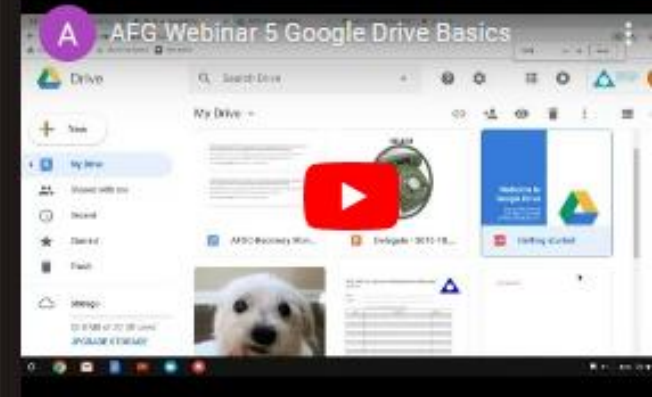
A
AFG Webinar 5 Google Drive Basics

Drive
Search Drive
My Drive
New
My Drive
Shared with me
Recent
Starred
Trash
Storage
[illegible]
UPGRADE STORAGE
Welcome to Google Drive
AFG Recovery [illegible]
Delegate - 2018-19 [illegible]
Getting started